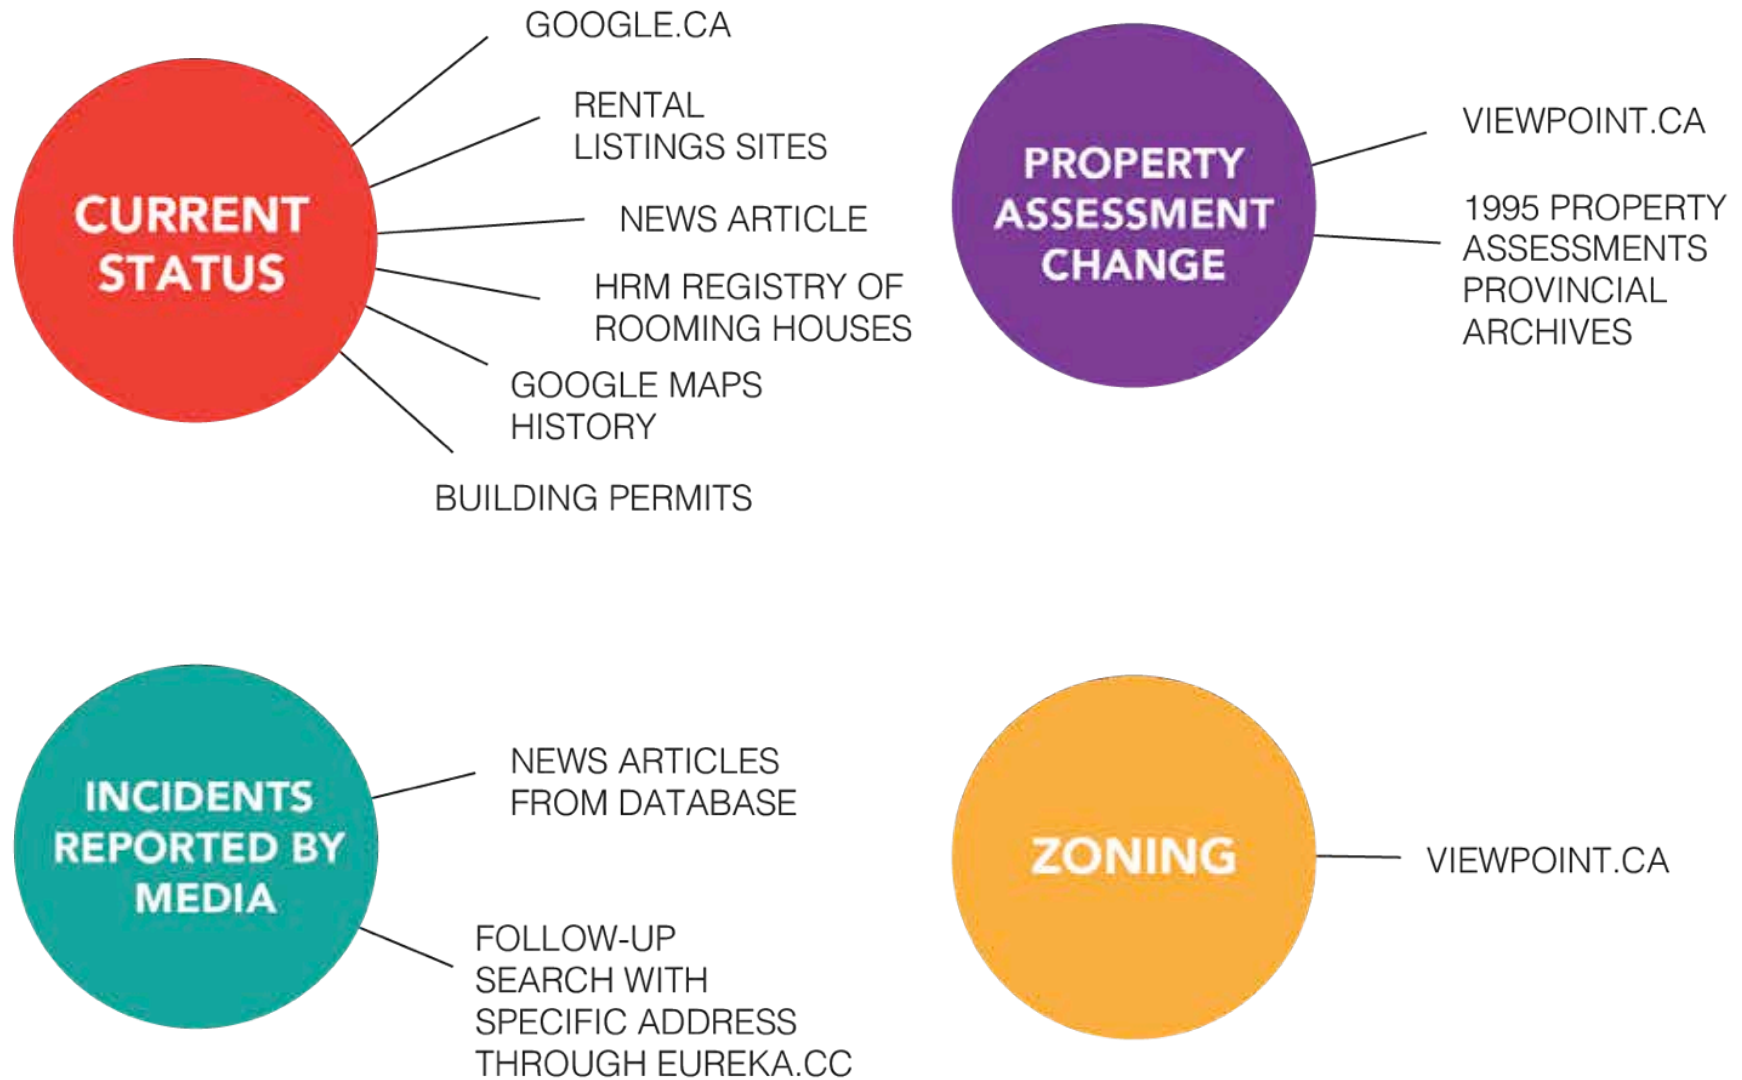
CURRENT STATUS

GOOGLE.CA

RENTAL LISTINGS SITES

NEWS ARTICLE

HRM REGISTRY OF ROOMING HOUSES

GOOGLE MAPS HISTORY

BUILDING PERMITS

PROPERTY ASSESSMENT CHANGE

VIEWPOINT.CA

1995 PROPERTY ASSESSMENTS PROVINCIAL ARCHIVES

INCIDENTS REPORTED BY MEDIA

NEWS ARTICLES FROM DATABASE

FOLLOW-UP SEARCH WITH SPECIFIC ADDRESS THROUGH EUREKA.CC

ZONING

VIEWPOINT.CA